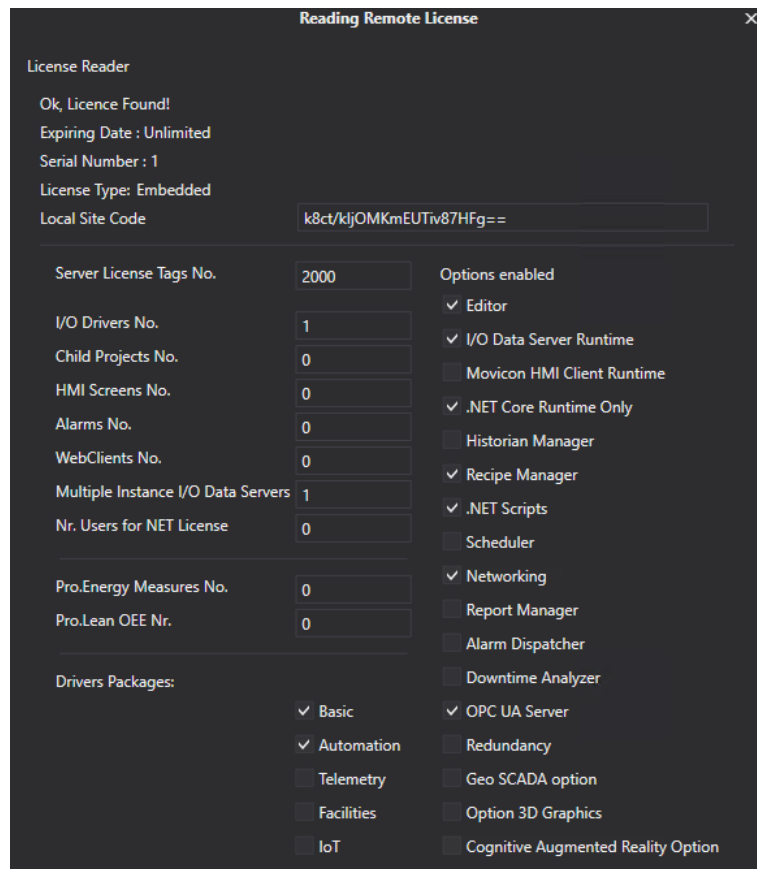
Reading Remote License

License Reader

Ok, Licence Found!
Expiring Date : Unlimited
Serial Number : 1
License Type: Embedded
Local Site Code k8ct/kljOMKmEUTiv87HFg==

Server License Tags No. 2000
I/O Drivers No. 1
Child Projects No. 0
HMI Screens No. 0
Alarms No. 0
WebClients No. 0
Multiple Instance I/O Data Servers 1
Nr. Users for NET License 0

Pro.Energy Measures No. 0
Pro.Lean OEE Nr. 0

Drivers Packages:
✓ Basic
✓ Automation
Telemetry
Facilities
IoT

Options enabled
✓ Editor
✓ I/O Data Server Runtime
Movicon HMI Client Runtime
✓ .NET Core Runtime Only
Historian Manager
✓ Recipe Manager
✓ .NET Scripts
Scheduler
✓ Networking
Report Manager
Alarm Dispatcher
Downtime Analyzer
✓ OPC UA Server
Redundancy
Geo SCADA option
Option 3D Graphics
Cognitive Augmented Reality Option